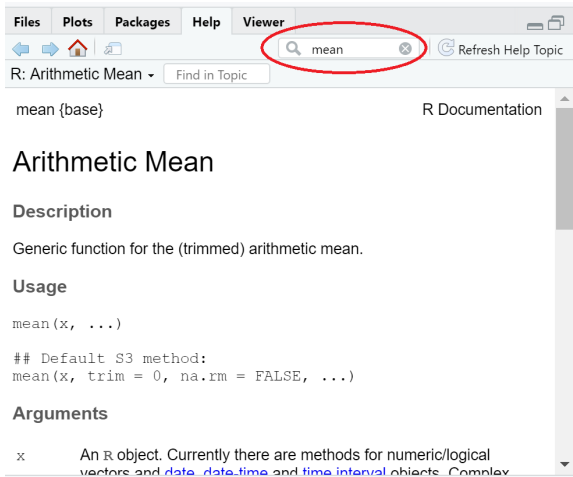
Files Plots Packages Help Viewer

mean

Refresh Help Topic

R: Arithmetic Mean

Find in Topic

mean {base}

R Documentation

Arithmetic Mean

Description

Generic function for the (trimmed) arithmetic mean.

Usage

mean(x, ...)

## Default S3 method:
mean(x, trim = 0, na.rm = FALSE, ...)

Arguments

x An R object. Currently there are methods for numeric/logical vectors and date, date-time and time interval objects. Complex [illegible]